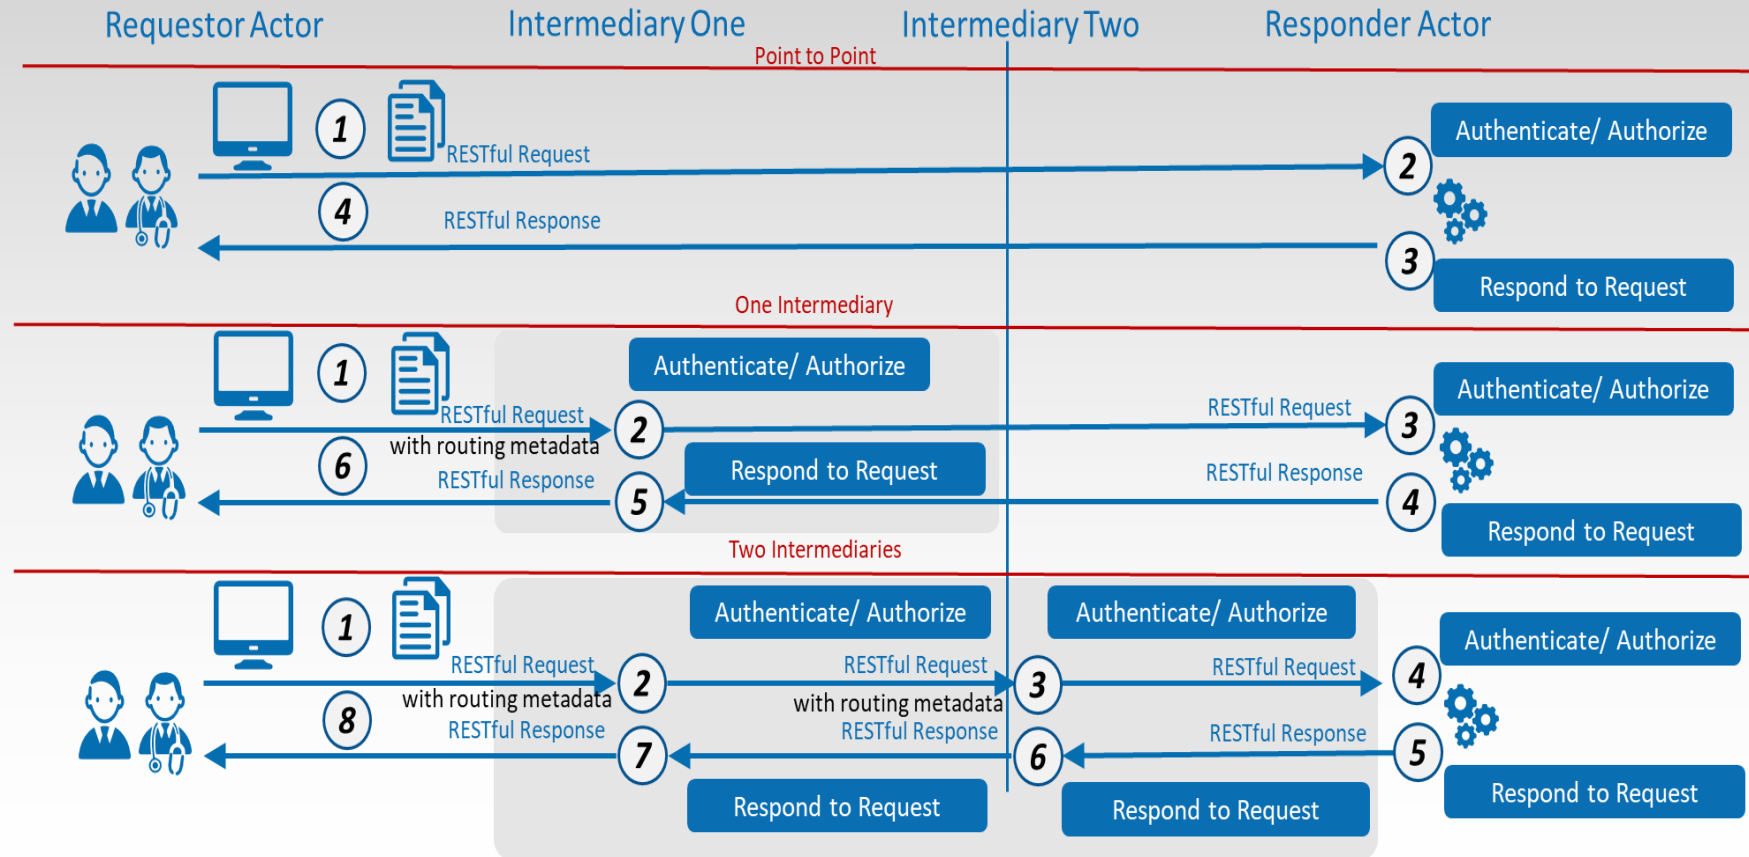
Requestor Actor

Intermediary One

Intermediary Two

Responder Actor

Point to Point

1

RESTful Request

Authenticate/ Authorize

2

4

RESTful Response

3

Respond to Request

One Intermediary

1

Authenticate/ Authorize

RESTful Request
with routing metadata

2

RESTful Request

3

Authenticate/ Authorize

6

RESTful Response

Respond to Request

5

RESTful Response

4

Respond to Request

Two Intermediaries

1

Authenticate/ Authorize

Authenticate/ Authorize

Authenticate/ Authorize

RESTful Request
with routing metadata

2

RESTful Request
with routing metadata

3

RESTful Request

4

8

RESTful Response

7

RESTful Response

6

RESTful Response

5

Respond to Request

Respond to Request

Respond to Request